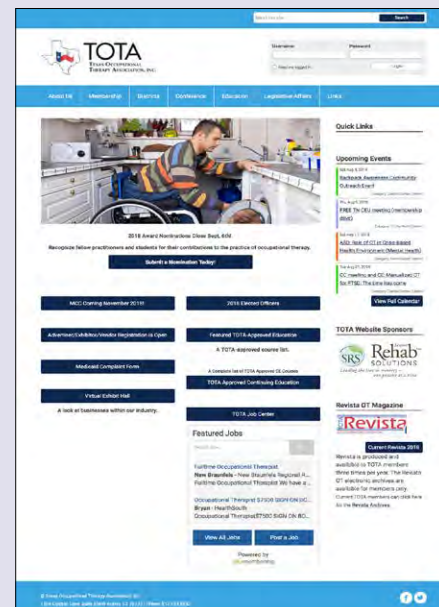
Search the site Search

TOTA
TEXAS OCCUPATIONAL THERAPY ASSOCIATION, INC.

Username Password

Keep me logged in Login

About Us Membership Districts Conference Education Legislative Affairs Links

2018 Award Nominations Close Sept. 6th!

Recognize fellow practitioners and students for their contributions to the practice of occupational therapy.

Submit a Nomination Today!

MCC Coming November 2018!

2018 Elected Officers

Advertiser/Exhibitor/Vendor Registration is Open

Featured TOTA Approved Education

A TOTA approved course list.

Medicaid Complaint Form

A complete list of TOTA Approved CE Courses

TOTA Approved Continuing Education

Virtual Exhibit Hall

A look at businesses within our industry.

TOTA Job Center

Featured Jobs

Fulltime Occupational Therapist
New Braunfels - New Braunfels Regional A...
Fulltime Occupational Therapist We have a ...

Occupational Therapist $7500 SIGN ON BO...
Bryan - HealthSouth
Occupational Therapist$7500 SIGN ON BO...

View All Jobs Post a Job

Powered by
YourMembership

Quick Links

Upcoming Events

Backpack Awareness Community Outreach Event

FREE TX CEU meeting (Texarkana Area)

ADD: Role of OT in Dance-based Healthy Environment (Mental Health)

CC meeting and CC Manual Seed OT Study: The Emerging Issues

View Full Calendar

TOTA Website Sponsors

SRS
Rehab SOLUTIONS

Revista OT Magazine

Revista

Current Revista 2018

Revista is produced and available to TOTA members three times per year. The Revista OT electronic archives are available for members only. Current TOTA members can click here for the Revista Archives.

© Texas Occupational Therapy Association, Inc.
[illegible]